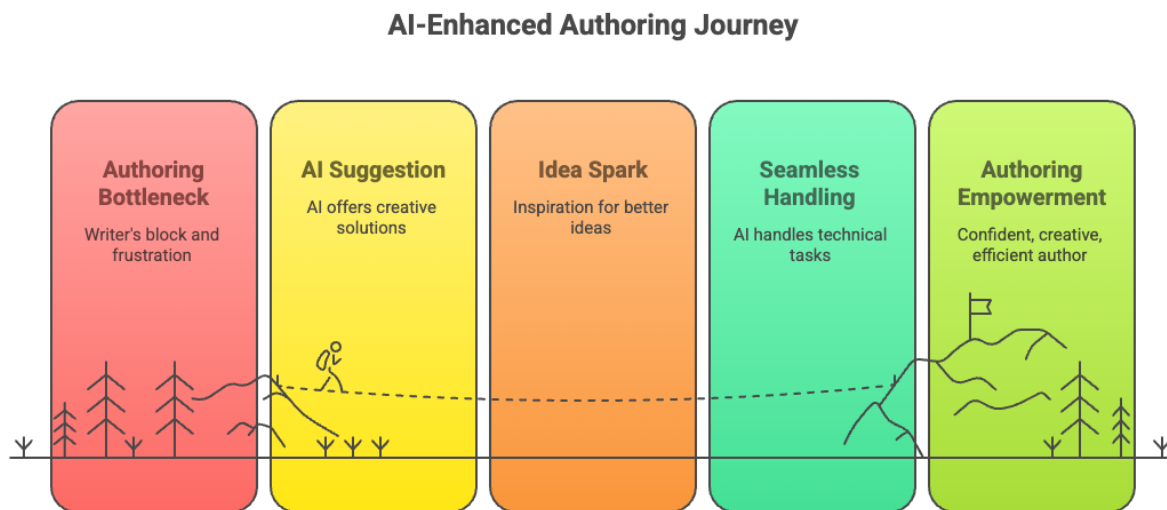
AI-Enhanced Authoring Journey

Authoring Bottleneck

Writer's block and frustration

AI Suggestion

AI offers creative solutions

Idea Spark

Inspiration for better ideas

Seamless Handling

AI handles technical tasks

Authoring Empowerment

Confident, creative, efficient author